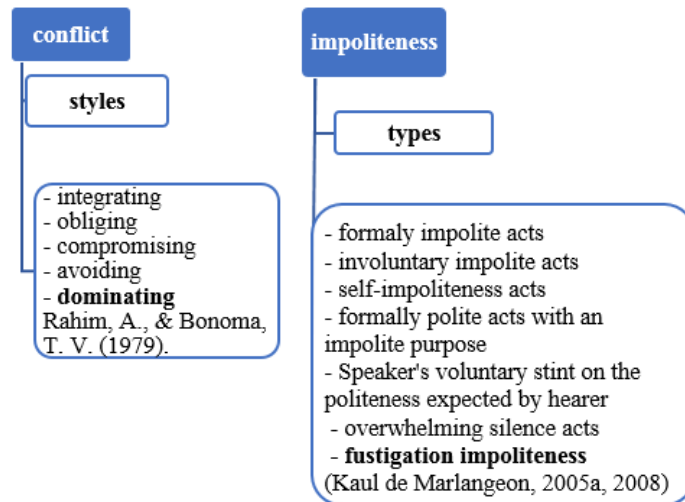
conflict

styles

- integrating
- obliging
- compromising
- avoiding
- **dominating**
Rahim, A., & Bonoma, T. V. (1979).

impoliteness

types

- formaly impolite acts
- involuntary impolite acts
- self-impoliteness acts
- formally polite acts with an impolite purpose
- Speaker's voluntary stint on the politeness expected by hearer
- overwhelming silence acts
- **fustigation impoliteness**
(Kaul de Marlangeon, 2005a, 2008)